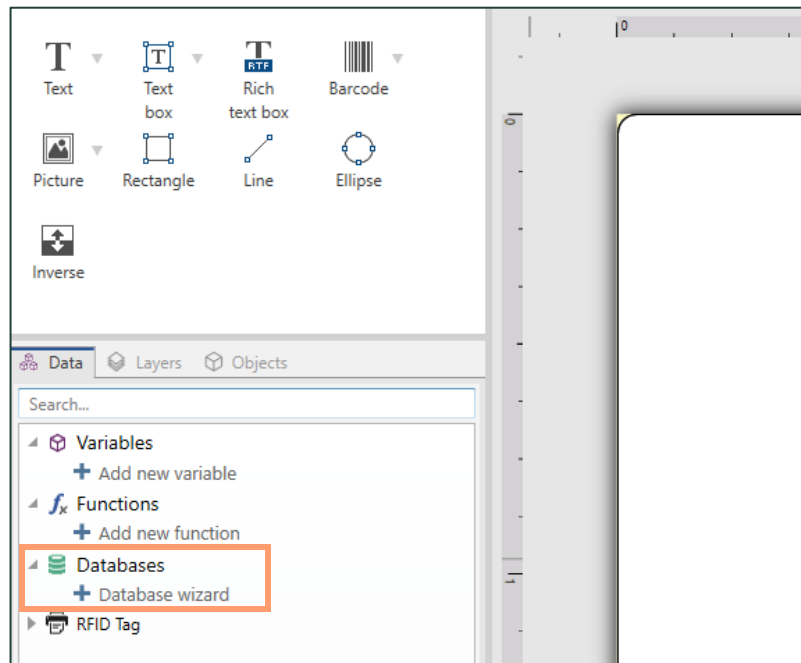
Text
Text box
RTF
Rich text box
Barcode
Picture
Rectangle
Line
Ellipse
Inverse

Data
Layers
Objects

Search...

Variables
Add new variable
Functions
Add new function
Databases
Database wizard
RFID Tag

0
0
1